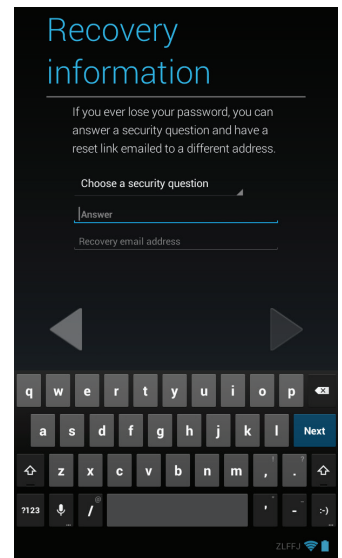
Recovery information

If you ever lose your password, you can answer a security question and have a reset link emailed to a different address.

Choose a security question

Answer

Recovery email address

q w e r t y u i o p
a s d f g h j k l Next
z x c v b n m ! ?
?123 / @ ' - :-)

ZLFFJ